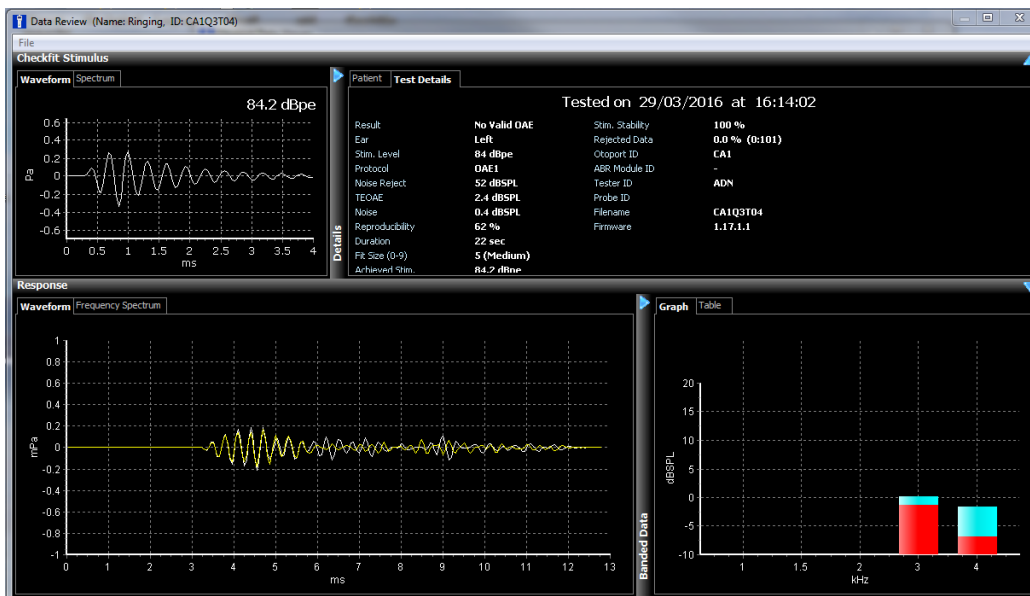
Data Review (Name: Ringing, ID: CA1Q3T04)

File

Checkfit Stimulus

Waveform Spectrum

84.2 dBpe

0.6
0.4
0.2
0
-0.2
-0.4
-0.6

Pa

0 0.5 1 1.5 2 2.5 3 3.5 4
ms

Details

Patient Test Details

Tested on 29/03/2016 at 16:14:02

| | | | |
|---|---|---|---|
| Result | No Valid OAE | Stim. Stability | 100 % |
| Ear | Left | Rejected Data | 0.0 % (0:101) |
| Stim. Level | 84 dBpe | Otoport ID | CA1 |
| Protocol | OAE1 | ABR Module ID | - |
| Noise Reject | 52 dBSPL | Tester ID | ADN |
| TEOAE | 2.4 dBSPL | Probe ID | |
| Noise | 0.4 dBSPL | Filename | CA1Q3T04 |
| Reproducibility | 62 % | Firmware | 1.17.1.1 |
| Duration | 22 sec | | |
| Fit Size (0-9) | 5 (Medium) | | |
| Achieved Stim. | 84.2 dBpe | | |

Response

Waveform Frequency Spectrum

1
0.8
0.6
0.4
0.2
0
-0.2
-0.4
-0.6
-0.8
-1

mPa

0 1 2 3 4 5 6 7 8 9 10 11 12 13
ms

Banded Data

Graph Table

20
15
10
5
0
-5
-10

dBSPL

1 1.5 2 3 4
kHz